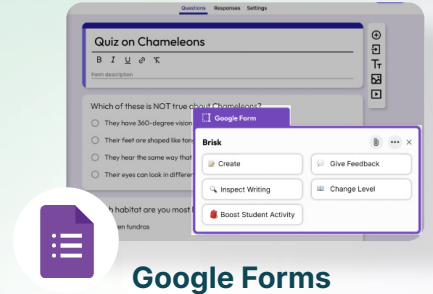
Questions Responses Settings

Quiz on Chameleons

B I U

Form description

Which of these is NOT true about Chameleons?

They have 360-degree vision

Their feet are shaped like tong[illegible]

They hear the same way that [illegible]

Their eyes can look in differen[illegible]

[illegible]h habitat are you most l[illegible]

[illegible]en tundras

Google Form

Brisk

Create

Give Feedback

Inspect Writing

Change Level

Boost Student Activity

Google Forms